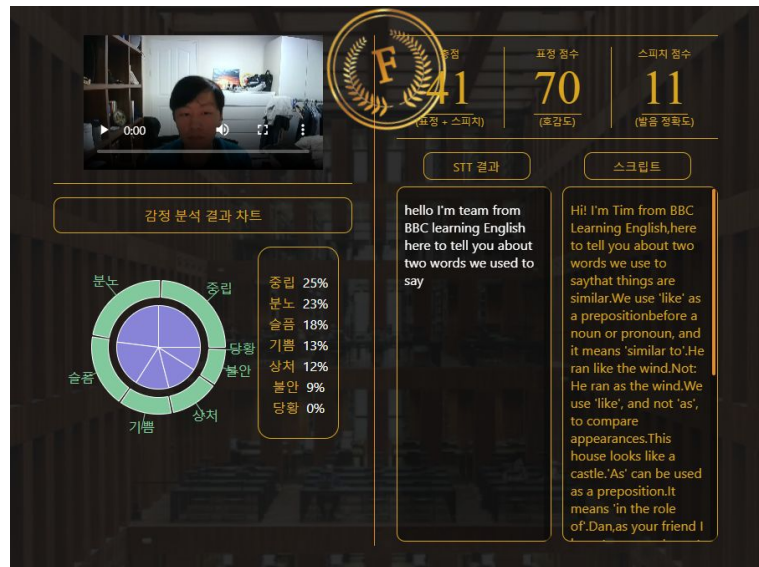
0:00

F

총점
41
(표정 + 스피치)

표정 점수
70
(호감도)

스피치 점수
11
(발음 정확도)

STT 결과

스크립트

hello I'm team from BBC learning English here to tell you about two words we used to say

Hi! I'm Tim from BBC Learning English,here to tell you about two words we use to saythat things are similar.We use 'like' as a prepositionbefore a noun or pronoun, and it means 'similar to'.He ran like the wind.Not: He ran as the wind.We use 'like', and not 'as', to compare appearances.This house looks like a castle.'As' can be used as a preposition.It means 'in the role of'.Dan,as your friend I

감정 분석 결과 차트

분노
중립
당황
불안
상처
기쁨
슬픔

중립 25%
분노 23%
슬픔 18%
기쁨 13%
상처 12%
불안 9%
당황 0%